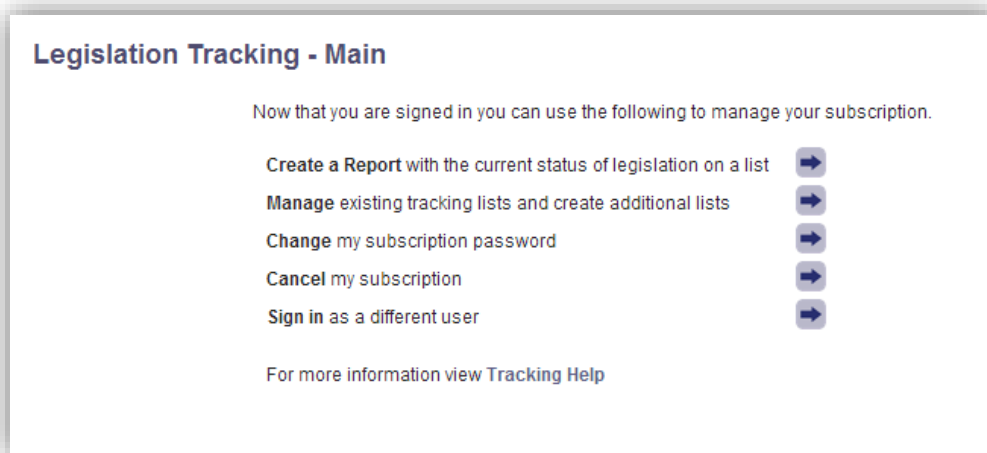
Legislation Tracking - Main

Now that you are signed in you can use the following to manage your subscription.

Create a Report with the current status of legislation on a list

Manage existing tracking lists and create additional lists

Change my subscription password

Cancel my subscription

Sign in as a different user

For more information view Tracking Help